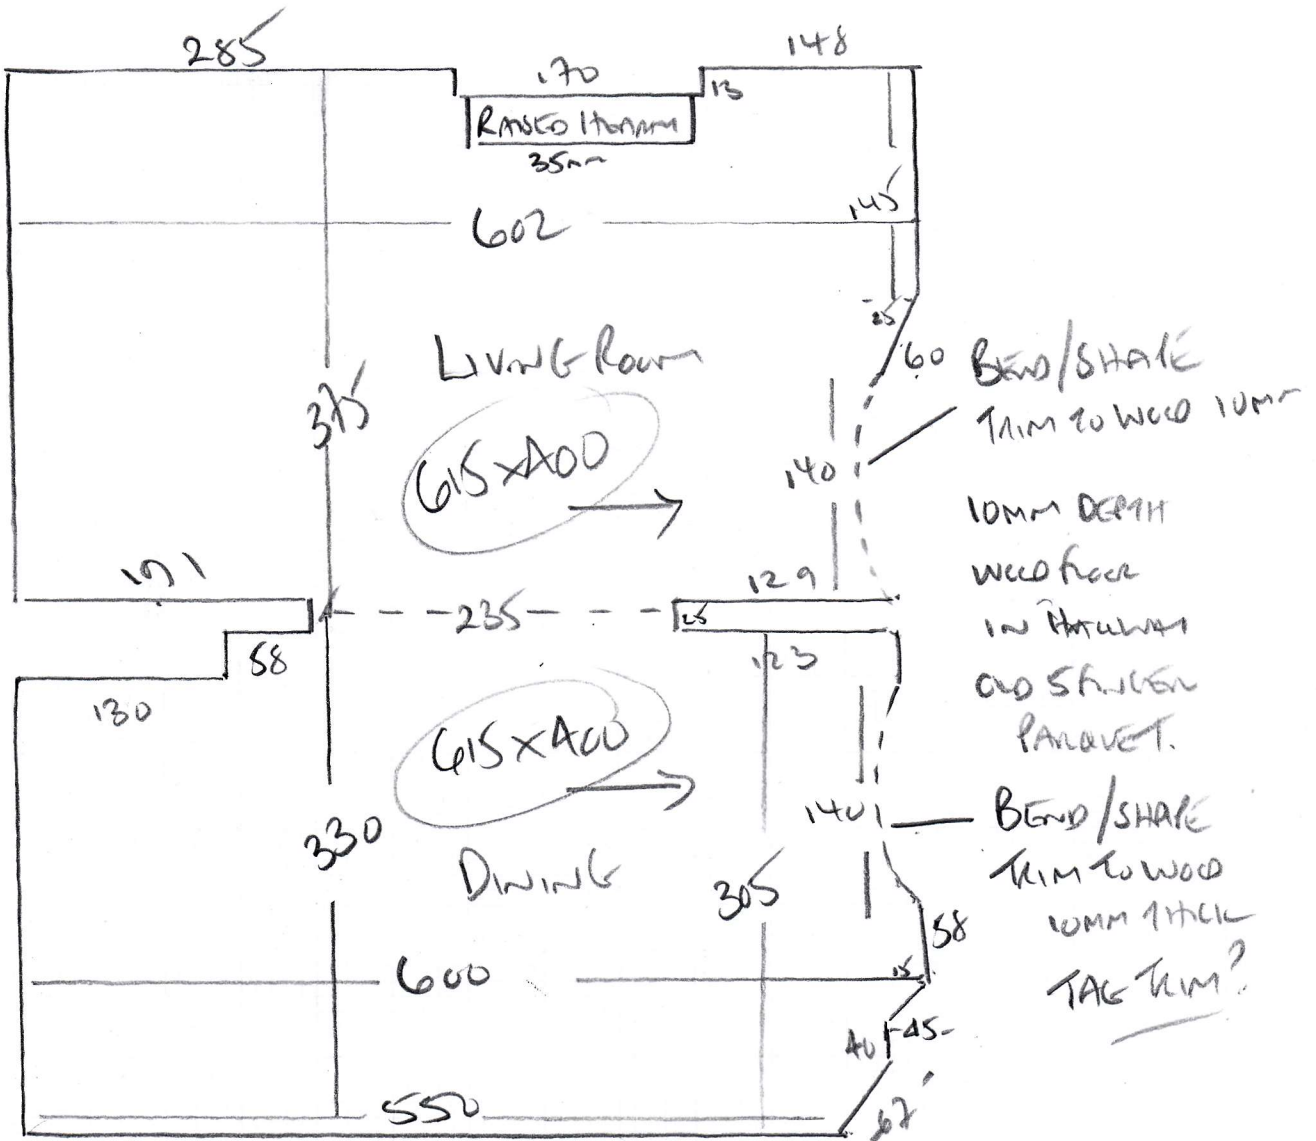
285

170

148

13

RAISED HEARTH

35mm

145

602

25

60

BEND/SHAPE TRIM TO WOOD 10MM

LIVING ROOM

375

615x400

140

10MM DEPTH WOOD FLOOR IN HALLWAY OLD STICKER PARQUET.

171

129

235

25

58

123

130

615x400

140

BEND/SHAPE TRIM TO WOOD 10MM THICK TAG TRIM?

330

DINING

305

58

600

15

40

45

550

67